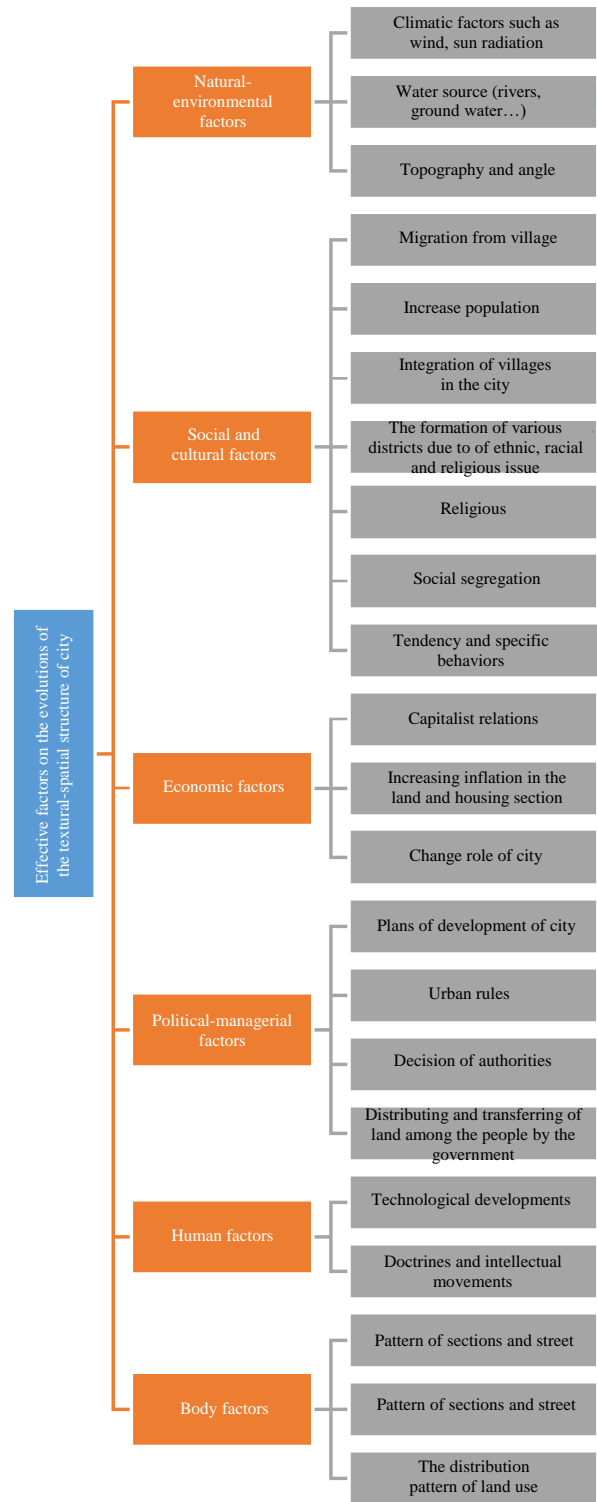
Effective factors on the evolutions of the textural-spatial structure of city

Natural-environmental factors

Climatic factors such as wind, sun radiation

Water source (rivers, ground water…)

Topography and angle

Social and cultural factors

Migration from village

Increase population

Integration of villages in the city

The formation of various districts due to of ethnic, racial and religious issue

Religious

Social segregation

Tendency and specific behaviors

Economic factors

Capitalist relations

Increasing inflation in the land and housing section

Change role of city

Political-managerial factors

Plans of development of city

Urban rules

Decision of authorities

Distributing and transferring of land among the people by the government

Human factors

Technological developments

Doctrines and intellectual movements

Body factors

Pattern of sections and street

Pattern of sections and street

The distribution pattern of land use